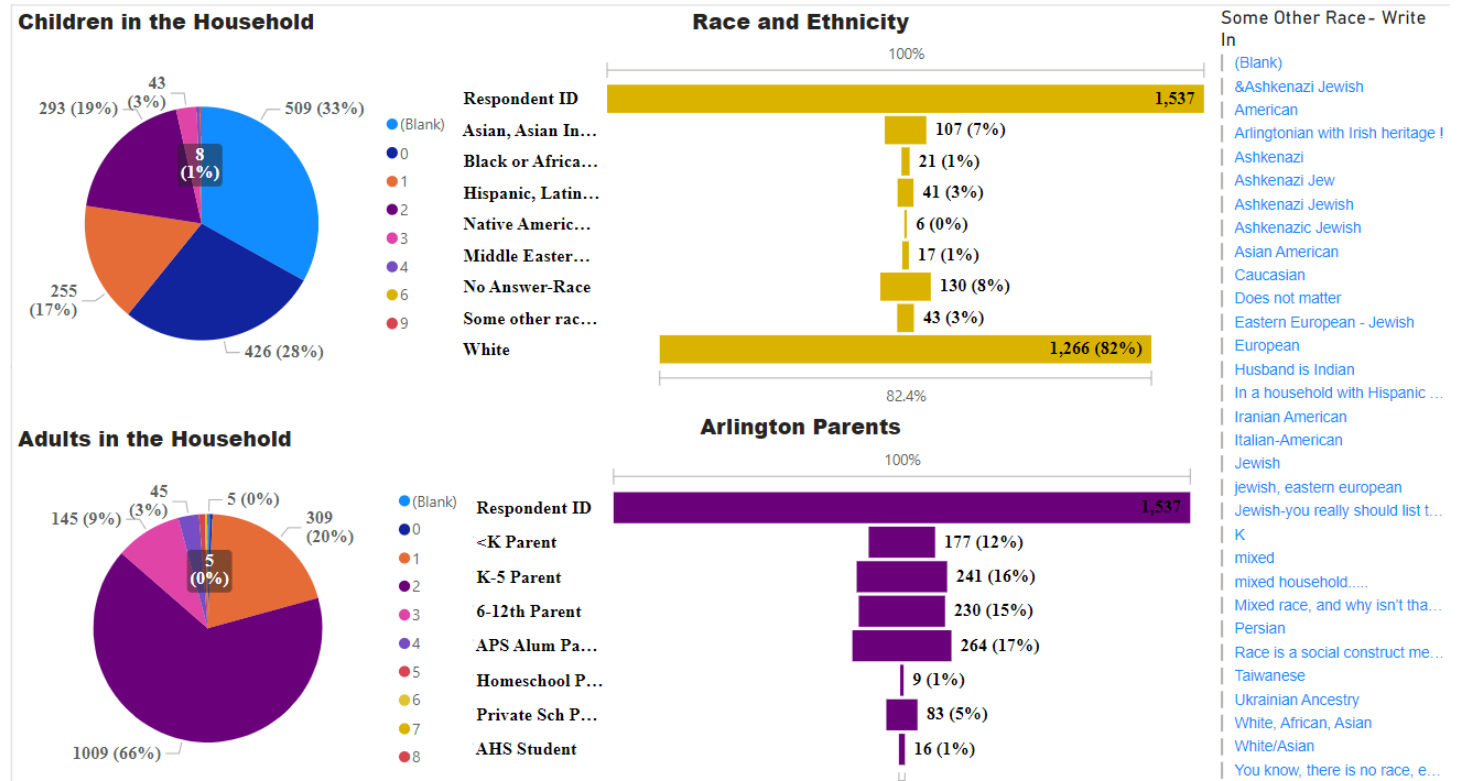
Children in the Household

43 (3%)
293 (19%)
509 (33%)
8 (1%)
255 (17%)
426 (28%)

(Blank)
0
1
2
3
4
6
9

Race and Ethnicity

100%

| | |
|---|---|
| Respondent ID | 1,537 |
| Asian, Asian In... | 107 (7%) |
| Black or Africa... | 21 (1%) |
| Hispanic, Latin... | 41 (3%) |
| Native Americ... | 6 (0%) |
| Middle Easter... | 17 (1%) |
| No Answer-Race | 130 (8%) |
| Some other rac... | 43 (3%) |
| White | 1,266 (82%) |

82.4%

Some Other Race- Write In
(Blank)
&Ashkenazi Jewish
American
Arlingtonian with Irish heritage !
Ashkenazi
Ashkenazi Jew
Ashkenazi Jewish
Ashkenazic Jewish
Asian American
Caucasian
Does not matter
Eastern European - Jewish
European
Husband is Indian
In a household with Hispanic ...
Iranian American
Italian-American
Jewish
jewish, eastern european
Jewish-you really should list t...
K
mixed
mixed household.....
Mixed race, and why isn't tha...
Persian
Race is a social construct me...
Taiwanese
Ukrainian Ancestry
White, African, Asian
White/Asian
You know, there is no race, e...

Adults in the Household

45 (3%)
5 (0%)
145 (9%)
309 (20%)
5 (0%)
1009 (66%)

(Blank)
0
1
2
3
4
5
6
7
8

Arlington Parents

100%

| | |
|---|---|
| Respondent ID | 1,537 |
| <K Parent | 177 (12%) |
| K-5 Parent | 241 (16%) |
| 6-12th Parent | 230 (15%) |
| APS Alum Pa... | 264 (17%) |
| Homeschool P... | 9 (1%) |
| Private Sch P... | 83 (5%) |
| AHS Student | 16 (1%) |